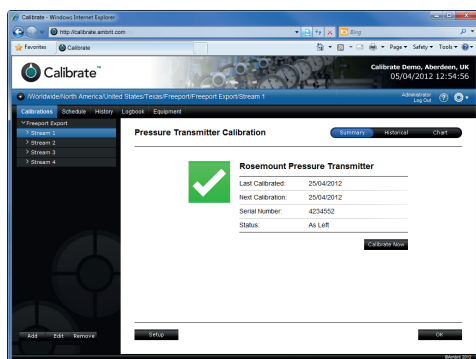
Calibrate - Windows Internet Explorer

http://calibrate.ambirt.com

Bing

Favorites

Calibrate

Page ▾ Safety ▾ Tools ▾

Calibrate™

Calibrate Demo, Aberdeen, UK
05/04/2012 12:54:56

/Worldwide/North America/United States/Texas/Freeport/Freeport Export/Stream 1

Administrator
Log Out

Calibrations Schedule History Logbook Equipment

Freeport Export
Stream 1
Stream 2
Stream 3
Stream 4

Pressure Transmitter Calibration

Summary Historical Chart

Rosemount Pressure Transmitter

| Last Calibrated: | 25/04/2012 |
|---|---|
| Next Calibration: | 25/04/2012 |
| Serial Number: | 4234552 |
| Status: | As Left |

Calibrate Now

Add Edit Remove

Setup

OK

©Ambirt 2012